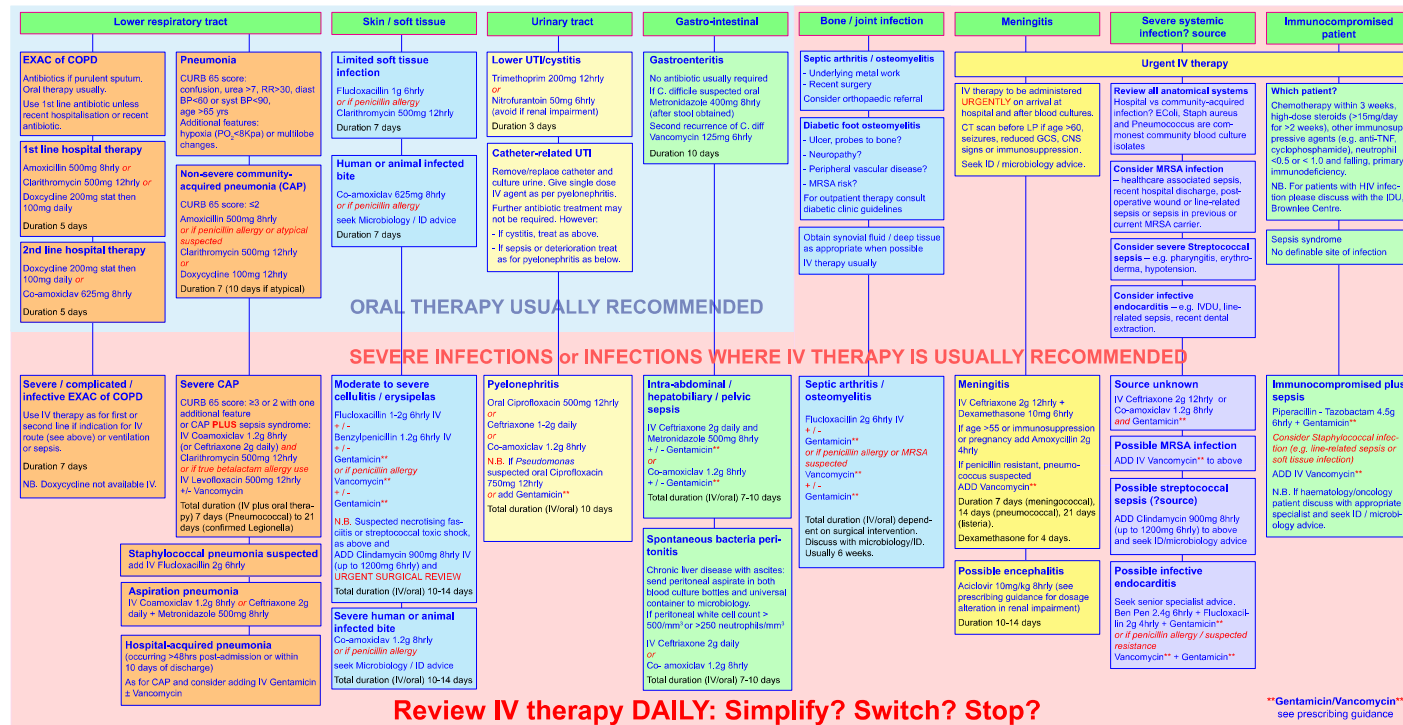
Lower respiratory tract

EXAC of COPD
Antibiotics if purulent sputum. Oral therapy usually.
Use 1st line antibiotic unless recent hospitalisation or recent antibiotic.

1st line hospital therapy
Amoxicillin 500mg 8hrly or
Clarithromycin 500mg 12hrly or
Doxycydine 200mg stat then 100mg daily
Duration 5 days

2nd line hospital therapy
Doxycydine 200mg stat then 100mg daily or
Co-amoxiclav 625mg 8hrly
Duration 5 days

Pneumonia
CURB 65 score:
confusion, urea >7, RR>30, diast BP<60 or syst BP<90, age >65 yrs
Additional features:
hypoxia ($PO_2$<8Kpa) or multilobe changes.

Non-severe community-acquired pneumonia (CAP)
CURB 65 score: ≤2
Amoxicillin 500mg 8hrly
or if penicillin allergy or atypical suspected
Clarithromycin 500mg 12hrly
or
Doxycycline 100mg 12hrly
Duration 7 (10 days if atypical)

Skin / soft tissue

Limited soft tissue infection
Flucloxacillin 1g 6hrly
or if penicillin allergy
Clarithromycin 500mg 12hrly
Duration 7 days

Human or animal infected bite
Co-amoxiclav 625mg 8hrly
or if penicillin allergy
seek Microbiology / ID advice
Duration 7 days

Urinary tract

Lower UTI/cystitis
Trimethoprim 200mg 12hrly
or
Nitrofurantoin 50mg 6hrly
(avoid if renal impairment)
Duration 3 days

Catheter-related UTI
Remove/replace catheter and culture urine. Give single dose IV agent as per pyelonephritis.
Further antibiotic treatment may not be required. However:
- If cystitis, treat as above.
- If sepsis or deterioration treat as for pyelonephritis as below.

Gastro-intestinal

Gastroenteritis
No antibiotic usually required
If C. difficile suspected oral Metronidazole 400mg 8hrly (after stool obtained)
Second recurrence of C. diff Vancomycin 125mg 6hrly
Duration 10 days

Bone / joint infection

Septic arthritis / osteomyelitis
- Underlying metal work
- Recent surgery
Consider orthopaedic referral

Diabetic foot osteomyelitis
- Ulcer, probes to bone?
- Neuropathy?
- Peripheral vascular disease?
- MRSA risk?
For outpatient therapy consult diabetic clinic guidelines

Obtain synovial fluid / deep tissue as appropriate when possible
IV therapy usually

Meningitis

Severe systemic infection? source

Immunocompromised patient

Urgent IV therapy

IV therapy to be administered URGENTLY on arrival at hospital and after blood cultures.
CT scan before LP if age >60, seizures, reduced GCS, CNS signs or immunosuppression.
Seek ID / microbiology advice.

Review all anatomical systems
Hospital vs community-acquired infection? EColi, Staph aureus and Pneumococcus are commonest community blood culture isolates

Consider MRSA infection
– healthcare associated sepsis, recent hospital discharge, post-operative wound or line-related sepsis or sepsis in previous or current MRSA carrier.

Consider severe Streptococcal sepsis – e.g. pharyngitis, erythroderma, hypotension.

Consider infective endocarditis – e.g. IVDU, line-related sepsis, recent dental extraction.

Which patient?
Chemotherapy within 3 weeks, high-dose steroids (>15mg/day for >2 weeks), other immunosuppressive agents (e.g. anti-TNF, cyclophosphamide), neutrophil <0.5 or < 1.0 and falling, primary immunodeficiency.
NB. For patients with HIV infection please discuss with the IDU, Brownlee Centre.

Sepsis syndrome
No definable site of infection

ORAL THERAPY USUALLY RECOMMENDED

SEVERE INFECTIONS or INFECTIONS WHERE IV THERAPY IS USUALLY RECOMMENDED

Severe / complicated / infective EXAC of COPD
Use IV therapy as for first or second line if indication for IV route (see above) or ventilation or sepsis.
Duration 7 days
NB. Doxycycline not available IV.

Severe CAP
CURB 65 score: ≥3 or 2 with one additional feature
or CAP PLUS sepsis syndrome:
IV Coamoxiclav 1.2g 8hrly
(or Ceftriaxone 2g daily) and
Clarithromycin 500mg 12hrly
or if true betalactam allergy use
IV Levofloxacin 500mg 12hrly
+/- Vancomycin
Total duration (IV plus oral therapy) 7 days (Pneumococcal) to 21 days (confirmed Legionella)

Staphylococcal pneumonia suspected
add IV Flucloxacillin 2g 6hrly

Aspiration pneumonia
IV Coamoxiclav 1.2g 8hrly or Ceftriaxone 2g daily + Metronidazole 500mg 8hrly

Hospital-acquired pneumonia
(occurring >48hrs post-admission or within 10 days of discharge)
As for CAP and consider adding IV Gentamicin ± Vancomycin

Moderate to severe cellulitis / erysipelas
Flucloxacillin 1-2g 6hrly IV
+ / -
Benzylpenicillin 1.2g 6hrly IV
+ / -
Gentamicin**
or if penicillin allergy
Vancomycin**
+ / -
Gentamicin**
N.B. Suspected necrotising fasciitis or streptococcal toxic shock, as above and
ADD Clindamycin 900mg 8hrly IV (up to 1200mg 6hrly) and
URGENT SURGICAL REVIEW
Total duration (IV/oral) 10-14 days

Severe human or animal infected bite
Co-amoxiclav 1.2g 8hrly
or if penicillin allergy
seek Microbiology / ID advice
Total duration (IV/oral) 10-14 days

Pyelonephritis
Oral Ciprofloxacin 500mg 12hrly
or
Ceftriaxone 1-2g daily
or
Co-amoxiclav 1.2g 8hrly
N.B. If Pseudomonas suspected oral Ciprofloxacin 750mg 12hrly
or add Gentamicin**
Total duration (IV/oral) 10 days

Intra-abdominal / hepatobiliary / pelvic sepsis
IV Ceftriaxone 2g daily and Metronidazole 500mg 8hrly
+ / - Gentamicin**
or
Co-amoxiclav 1.2g 8hrly
+ / - Gentamicin**
Total duration (IV/oral) 7-10 days

Spontaneous bacteria peritonitis
Chronic liver disease with ascites: send peritoneal aspirate in both blood culture bottles and universal container to microbiology.
If peritoneal white cell count > 500/mm³ or >250 neutrophils/mm³
IV Ceftriaxone 2g daily
or
Co- amoxiclav 1.2g 8hrly
Total duration (IV/oral) 7-10 days

Septic arthritis / osteomyelitis
Flucloxacillin 2g 6hrly IV
+ / -
Gentamicin**
or if penicillin allergy or MRSA suspected
Vancomycin**
+ / -
Gentamicin**
Total duration (IV/oral) dependent on surgical intervention.
Discuss with microbiology/ID.
Usually 6 weeks.

Meningitis
IV Ceftriaxone 2g 12hrly + Dexamethasone 10mg 6hrly
If age >55 or immunosuppression or pregnancy add Amoxycillin 2g 4hrly
If penicillin resistant, pneumococcus suspected
ADD Vancomycin**
Duration 7 days (meningococcal), 14 days (pneumococcal), 21 days (listeria).
Dexamethasone for 4 days.

Possible encephalitis
Aciclovir 10mg/kg 8hrly (see prescribing guidance for dosage alteration in renal impairment)
Duration 10-14 days

Source unknown
IV Ceftriaxone 2g 12hrly or
Co-amoxiclav 1.2g 8hrly
and Gentamicin**

Possible MRSA infection
ADD IV Vancomycin** to above

Possible streptococcal sepsis (?source)
ADD IV Clindamycin 900mg 8hrly (up to 1200mg 6hrly) to above and seek ID/microbiology advice

Possible infective endocarditis
Seek senior specialist advice.
Ben Pen 2.4g 6hrly + Flucloxacillin 2g 4hrly + Gentamicin**
or if penicillin allergy / suspected resistance
Vancomycin** + Gentamicin**

Immunocompromised plus sepsis
Piperacillin - Tazobactam 4.5g 6hrly + Gentamicin**
Consider Staphylococcal infection (e.g. line-related sepsis or soft tissue infection)
ADD IV Vancomycin**
N.B. If haematology/oncology patient discuss with appropriate specialist and seek ID / microbiology advice.

Review IV therapy DAILY: Simplify? Switch? Stop?

**Gentamicin/Vancomycin**
see prescribing guidance